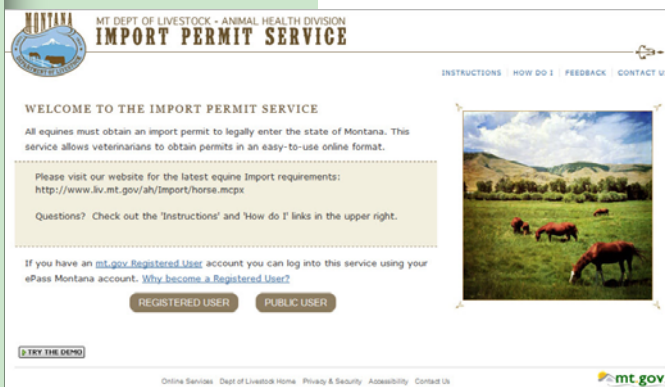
MONTANA

DEPARTMENT OF LIVESTOCK

MT DEPT OF LIVESTOCK - ANIMAL HEALTH DIVISION

IMPORT PERMIT SERVICE

INSTRUCTIONS | HOW DO I | FEEDBACK | CONTACT U

WELCOME TO THE IMPORT PERMIT SERVICE

All equines must obtain an import permit to legally enter the state of Montana. This service allows veterinarians to obtain permits in an easy-to-use online format.

Please visit our website for the latest equine Import requirements: http://www.liv.mt.gov/ah/Import/horse.mcpx

Questions? Check out the 'Instructions' and 'How do I' links in the upper right.

If you have an mt.gov Registered User account you can log into this service using your ePass Montana account. Why become a Registered User?

REGISTERED USER

PUBLIC USER

TRY THE DEMO

Online Services Dept of Livestock Home Privacy & Security Accessibility Contact Us

mt.gov